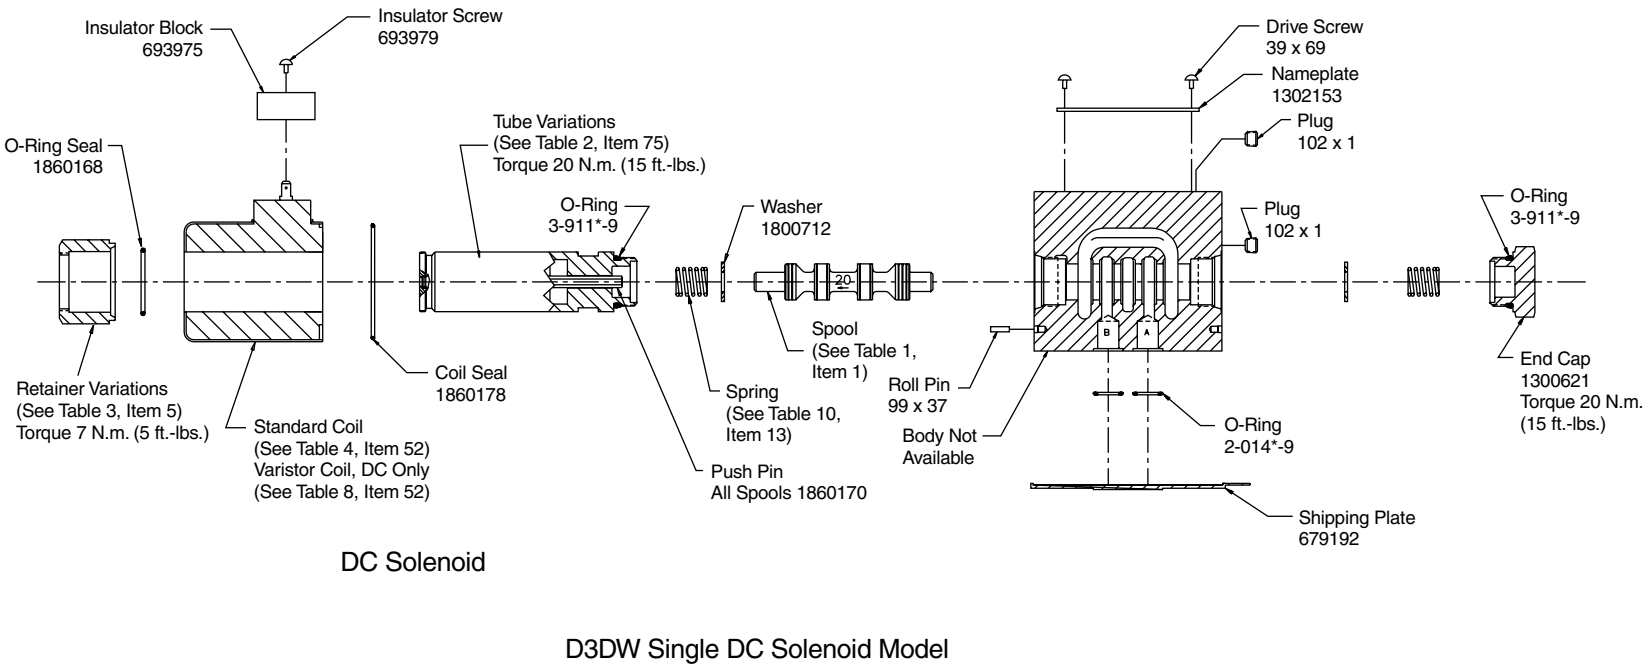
Insulator Block
693975

Insulator Screw
693979

Drive Screw
39 x 69

Nameplate
1302153

Plug
102 x 1

O-Ring Seal
1860168

Tube Variations
(See Table 2, Item 75)
Torque 20 N.m. (15 ft.-lbs.)

O-Ring
3-911*-9

Washer
1800712

Plug
102 x 1

O-Ring
3-911*-9

20

B

A

Spool
(See Table 1, Item 1)

Roll Pin
99 x 37

End Cap
1300621
Torque 20 N.m.
(15 ft.-lbs.)

Retainer Variations
(See Table 3, Item 5)
Torque 7 N.m. (5 ft.-lbs.)

Coil Seal
1860178

Spring
(See Table 10, Item 13)

Body Not Available

O-Ring
2-014*-9

Standard Coil
(See Table 4, Item 52)
Varistor Coil, DC Only
(See Table 8, Item 52)

Push Pin
All Spools 1860170

Shipping Plate
679192

DC Solenoid

D3DW Single DC Solenoid Model